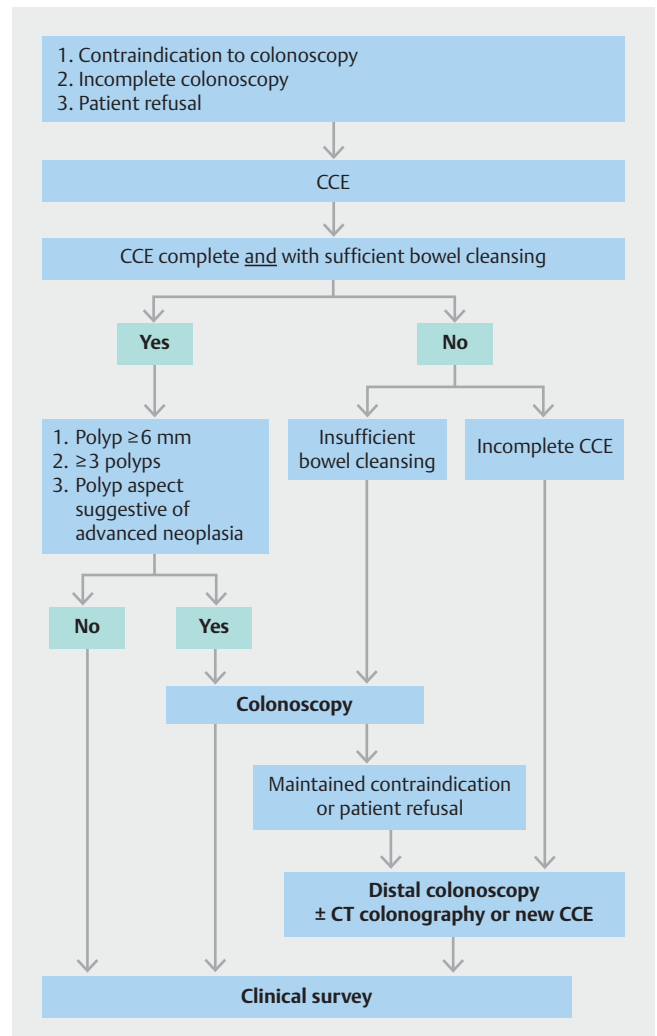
1. Contraindication to colonoscopy
2. Incomplete colonoscopy
3. Patient refusal

CCE

CCE complete and with sufficient bowel cleansing

Yes

No

1. Polyp $\geq$6 mm
2. $\geq$3 polyps
3. Polyp aspect suggestive of advanced neoplasia

Insufficient bowel cleansing

Incomplete CCE

No

Yes

Colonoscopy

Maintained contraindication or patient refusal

Distal colonoscopy
± CT colonography or new CCE

Clinical survey